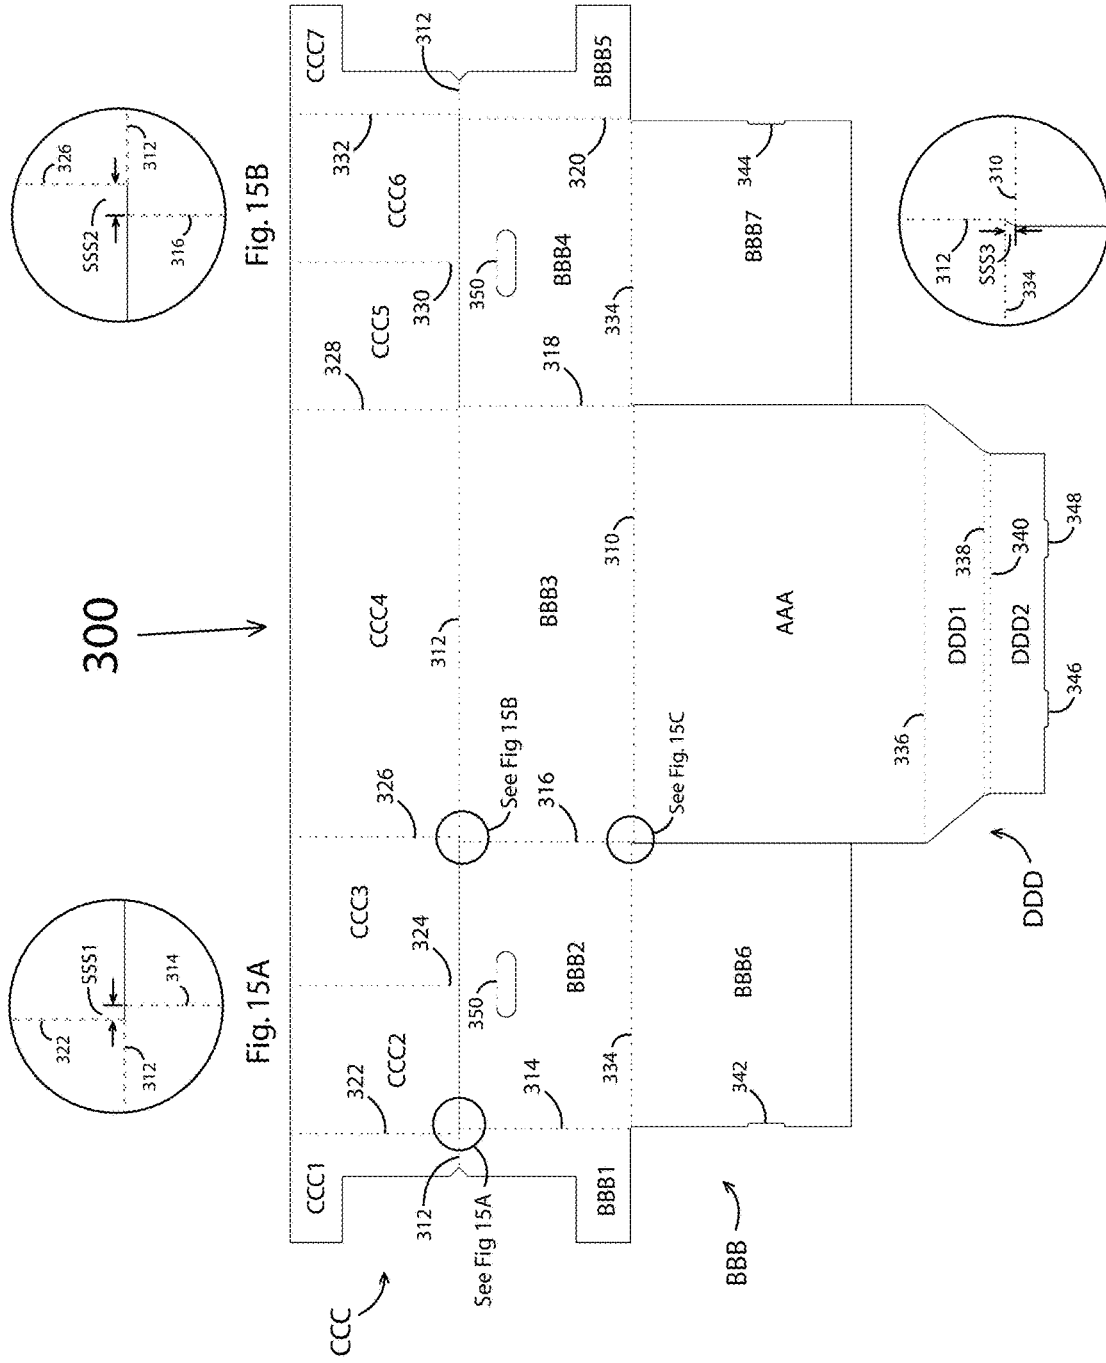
300

Fig. 15A

322
SSS1
314
312

Fig. 15B

326
SSS2
312
316

310
312
SSS3
334

CCC1
CCC2
CCC3
CCC4
CCC5
CCC6
CCC7
322
324
326
328
330
332
312
312
312
See Fig 15A
See Fig 15B
See Fig. 15C
314
316
318
320
350
350
BBB1
BBB2
BBB3
BBB4
BBB5
334
334
310
BBB6
BBB7
342
344
AAA
336
DDD1
DDD2
338
340
346
348
CCC
BBB
DDD